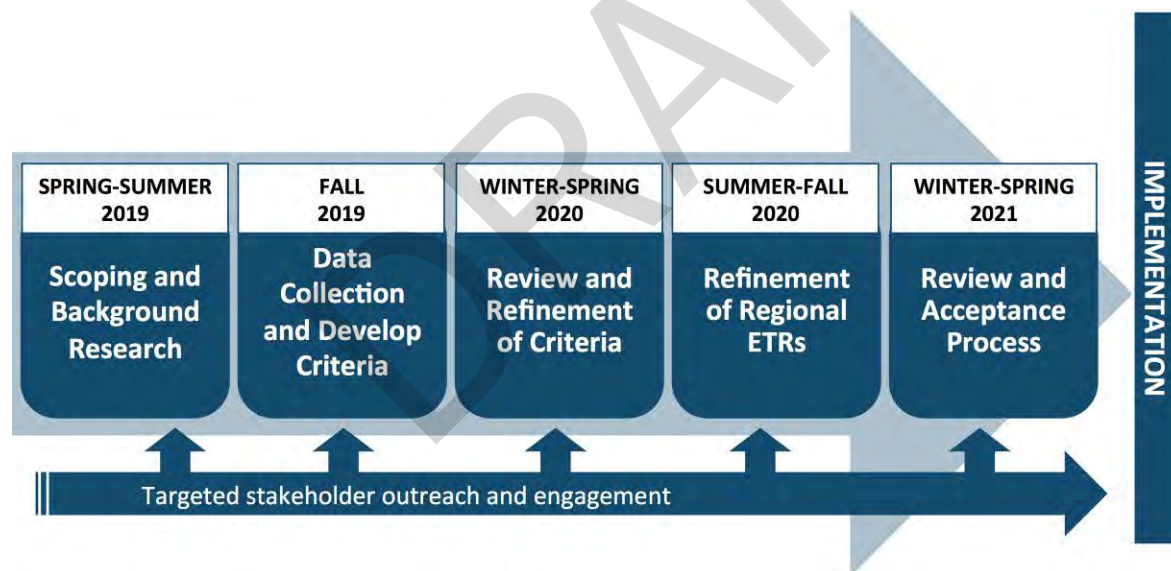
DRAFT

SPRING-SUMMER 2019
Scoping and Background Research

FALL 2019
Data Collection and Develop Criteria

WINTER-SPRING 2020
Review and Refinement of Criteria

SUMMER-FALL 2020
Refinement of Regional ETRs

WINTER-SPRING 2021
Review and Acceptance Process

IMPLEMENTATION

Targeted stakeholder outreach and engagement